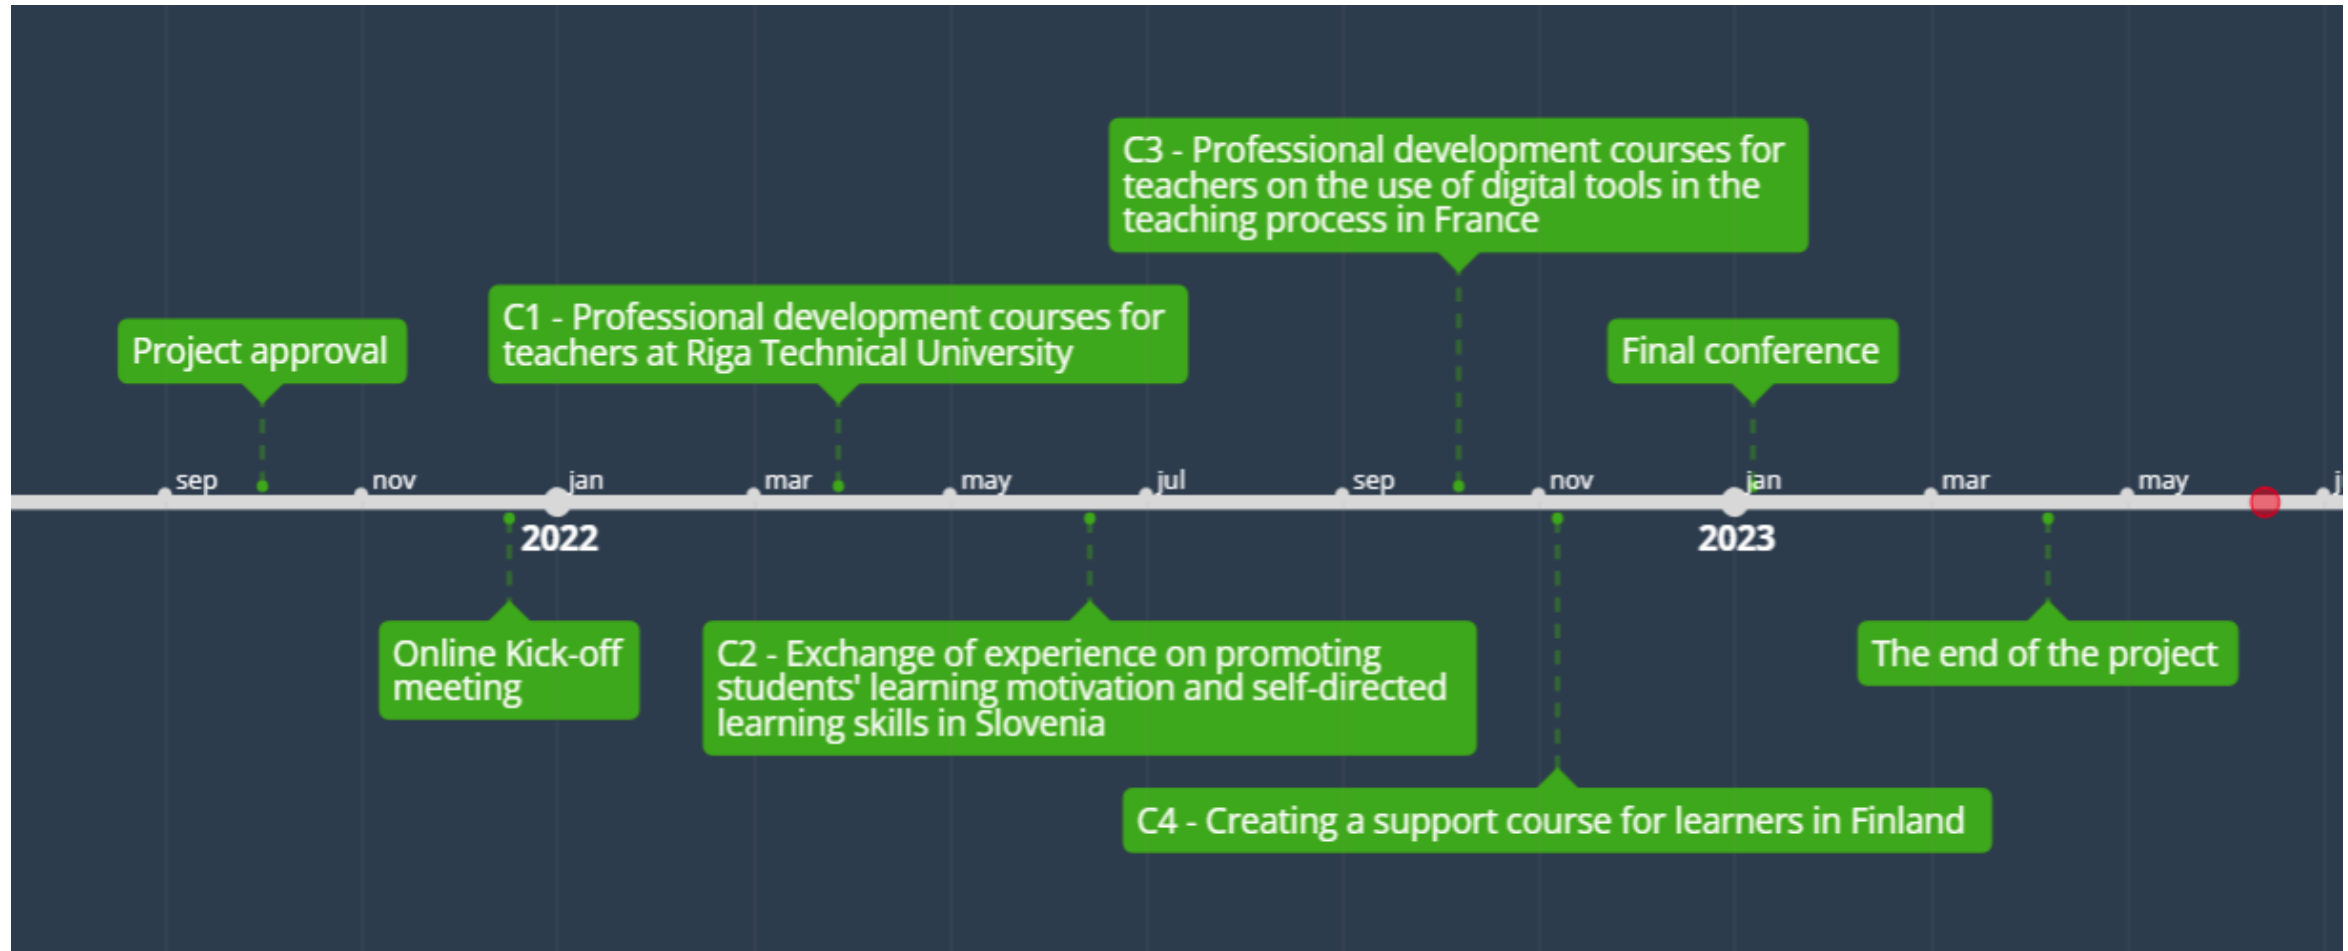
C3 - Professional development courses for teachers on the use of digital tools in the teaching process in France

Project approval

C1 - Professional development courses for teachers at Riga Technical University

Final conference

sep nov jan mar may jul sep nov jan mar may j

2022

2023

Online Kick-off meeting

C2 - Exchange of experience on promoting students' learning motivation and self-directed learning skills in Slovenia

The end of the project

C4 - Creating a support course for learners in Finland